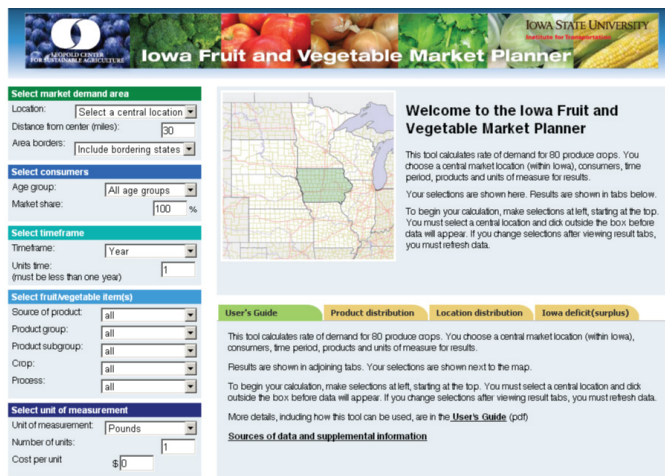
LEOPOLD CENTER FOR SUSTAINABLE AGRICULTURE

Iowa Fruit and Vegetable Market Planner

IOWA STATE UNIVERSITY
Institute for Transportation

Select market demand area
Location: Select a central location
Distance from center (miles): 30
Area borders: Include bordering states

Select consumers
Age group: All age groups
Market share: 100 %

Select timeframe
Timeframe: Year
Units time: (must be less than one year) 1

Select fruit/vegetable item(s)
Source of product: all
Product group: all
Product subgroup: all
Crop: all
Process: all

Select unit of measurement
Unit of measurement: Pounds
Number of units: 1
Cost per unit $ 0

Welcome to the Iowa Fruit and Vegetable Market Planner

This tool calculates rate of demand for 80 produce crops. You choose a central market location (within Iowa), consumers, time period, products and units of measure for results.

Your selections are shown here. Results are shown in tabs below.

To begin your calculation, make selections at left, starting at the top. You must select a central location and click outside the box before data will appear. If you change selections after viewing result tabs, you must refresh data.

User's Guide | Product distribution | Location distribution | Iowa deficit(surplus)

This tool calculates rate of demand for 80 produce crops. You choose a central market location (within Iowa), consumers, time period, products and units of measure for results.

Results are shown in adjoining tabs. Your selections are shown next to the map.

To begin your calculation, make selections at left, starting at the top. You must select a central location and click outside the box before data will appear. If you change selections after viewing result tabs, you must refresh data.

More details, including how this tool can be used, are in the User's Guide (pdf)

Sources of data and supplemental information